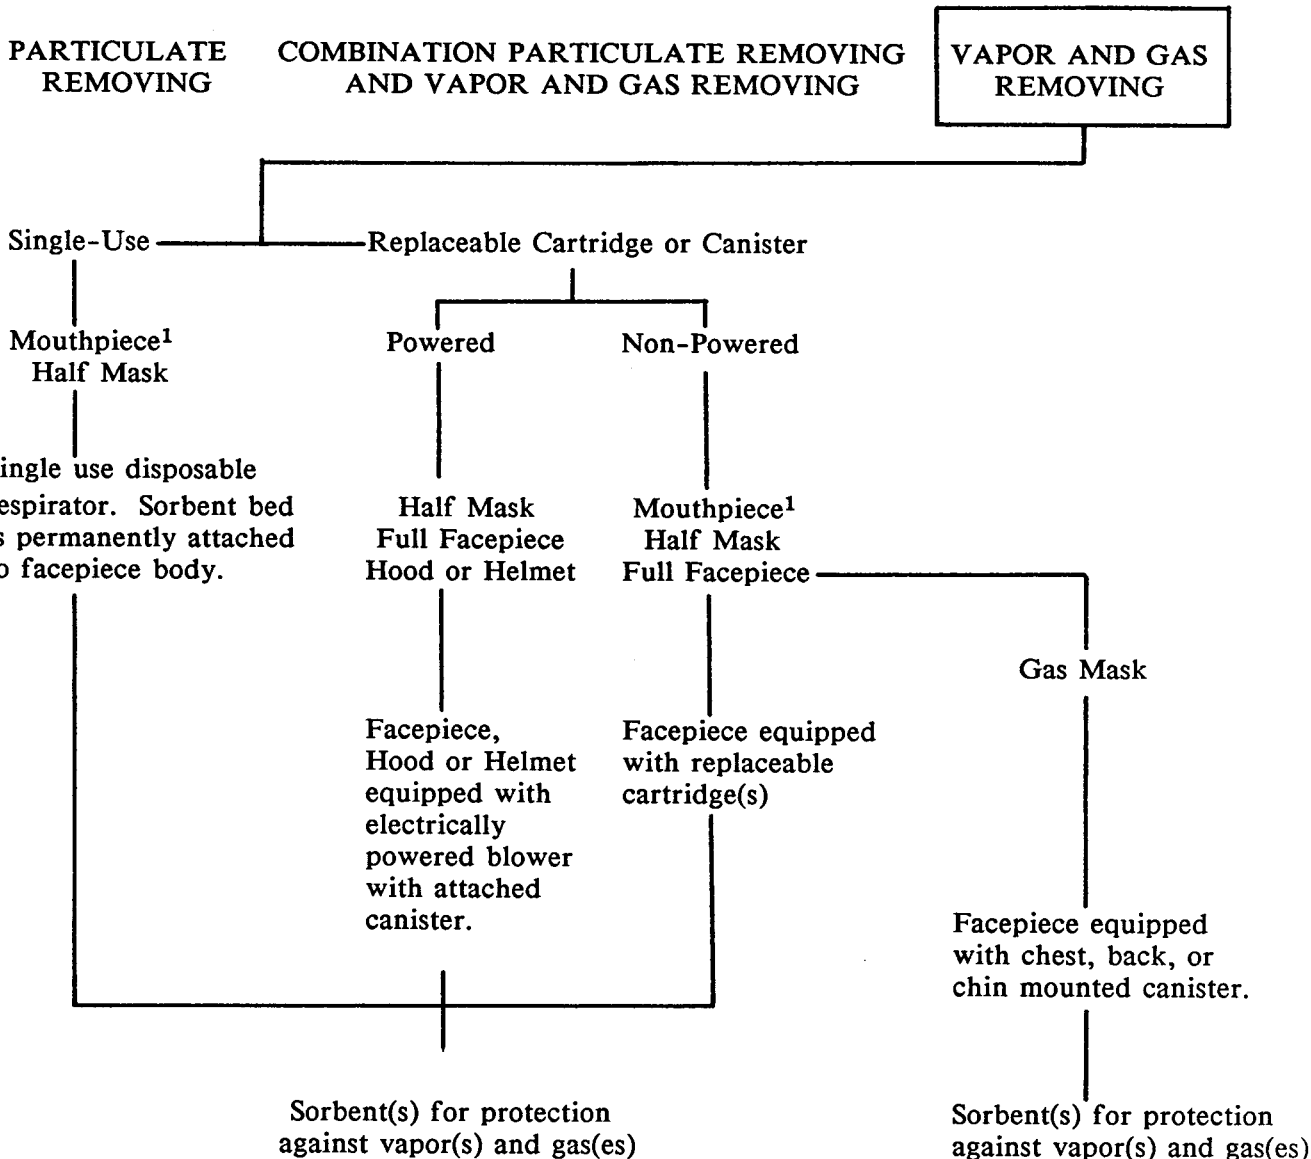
PARTICULATE REMOVING

COMBINATION PARTICULATE REMOVING AND VAPOR AND GAS REMOVING

VAPOR AND GAS REMOVING

Single-Use

Replaceable Cartridge or Canister

Mouthpiece$^1$
Half Mask

Powered

Non-Powered

ingle use disposable espirator. Sorbent bed s permanently attached o facepiece body.

Half Mask
Full Facepiece
Hood or Helmet

Mouthpiece$^1$
Half Mask
Full Facepiece

Gas Mask

Facepiece, Hood or Helmet equipped with electrically powered blower with attached canister.

Facepiece equipped with replaceable cartridge(s)

Facepiece equipped with chest, back, or chin mounted canister.

Sorbent(s) for protection against vapor(s) and gas(es)

Sorbent(s) for protection against vapor(s) and gas(es)